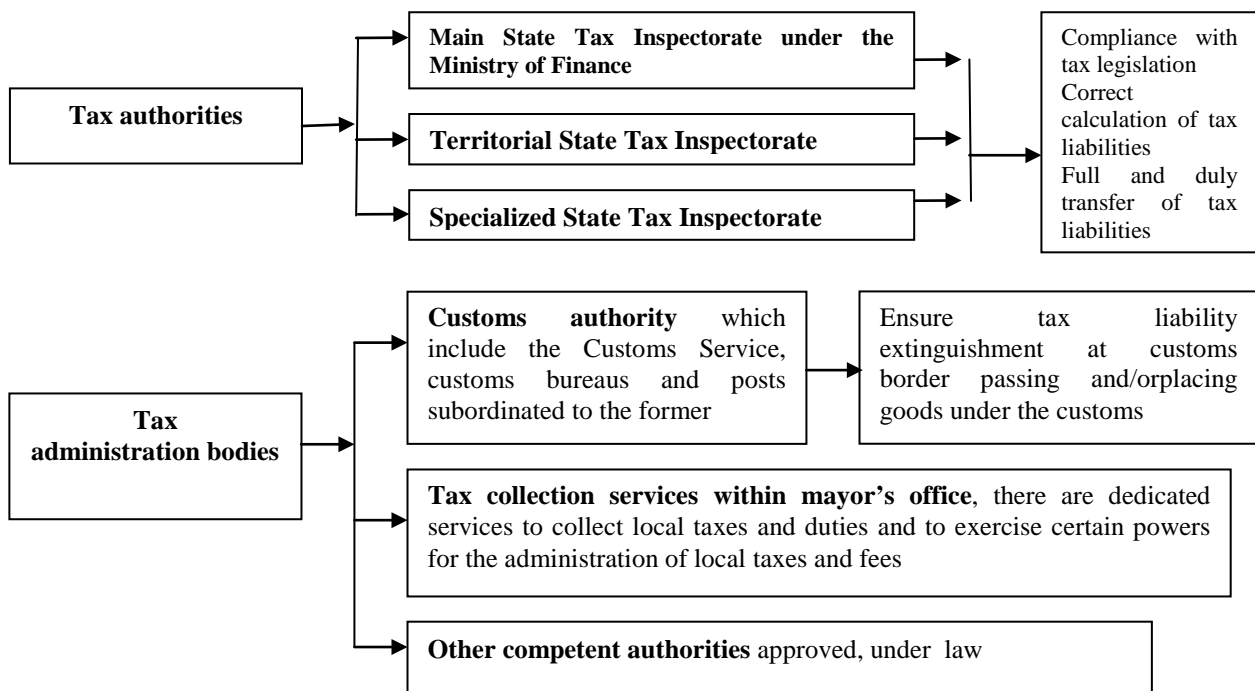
Tax authorities

Main State Tax Inspectorate under the Ministry of Finance

Territorial State Tax Inspectorate

Specialized State Tax Inspectorate

Compliance with tax legislation
Correct calculation of tax liabilities
Full and duly transfer of tax liabilities

Tax administration bodies

Customs authority which include the Customs Service, customs bureaus and posts subordinated to the former

Ensure tax liability extinguishment at customs border passing and/orplacing goods under the customs

Tax collection services within mayor's office, there are dedicated services to collect local taxes and duties and to exercise certain powers for the administration of local taxes and fees

Other competent authorities approved, under law